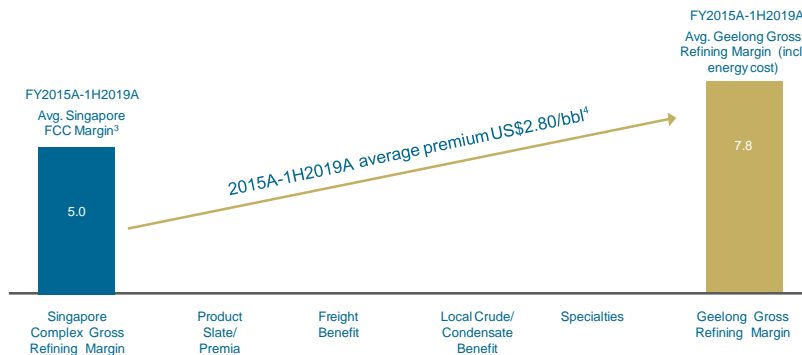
FY2015A-1H2019A
Avg. Singapore FCC Margin$^3$

5.0

2015A-1H2019A average premium US\$2.80/bbl$^4$

FY2015A-1H2019A
Avg. Geelong Gross Refining Margin (incl energy cost)

7.8

Singapore Complex Gross Refining Margin

Product Slate/ Premia

Freight Benefit

Local Crude/ Condensate Benefit

Specialties

Geelong Gross Refining Margin